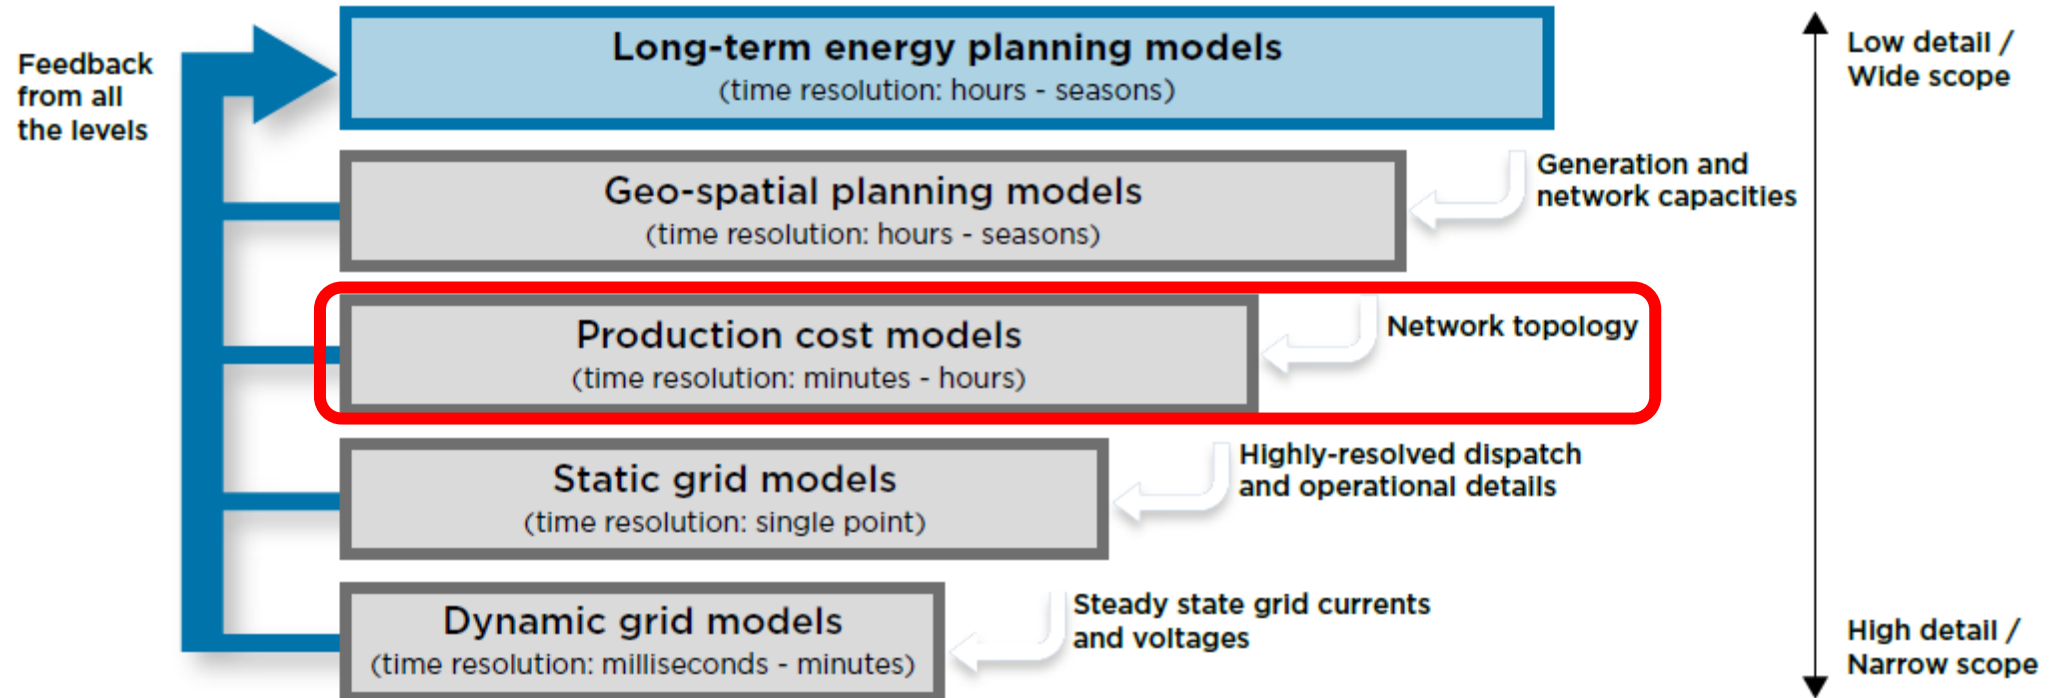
Feedback from all the levels

Long-term energy planning models
(time resolution: hours - seasons)

Low detail / Wide scope

Geo-spatial planning models
(time resolution: hours - seasons)

Generation and network capacities

Production cost models
(time resolution: minutes - hours)

Network topology

Static grid models
(time resolution: single point)

Highly-resolved dispatch and operational details

Dynamic grid models
(time resolution: milliseconds - minutes)

Steady state grid currents and voltages

High detail / Narrow scope